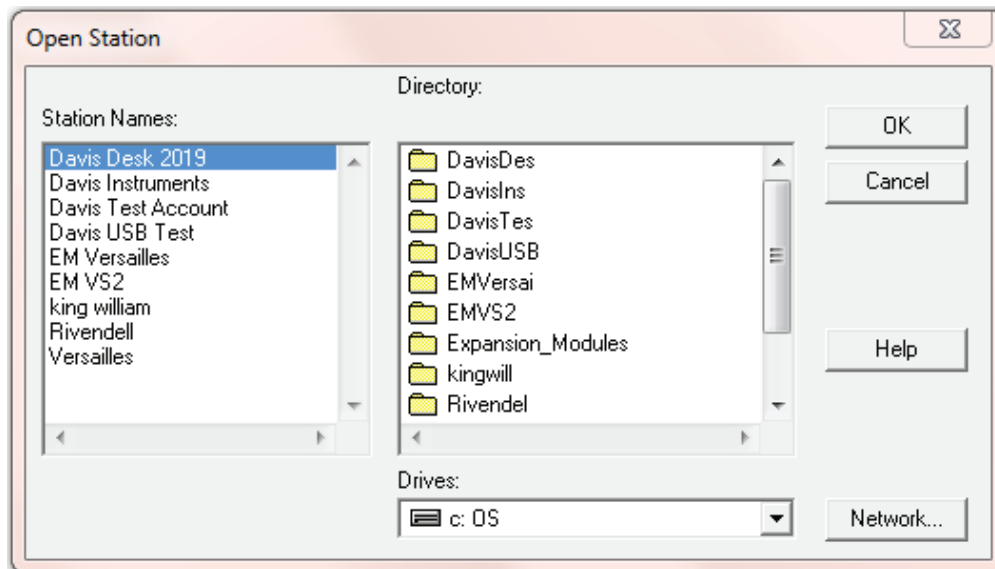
Open Station

Station Names:

Davis Desk 2019
Davis Instruments
Davis Test Account
Davis USB Test
EM Versailles
EM VS2
king william
Rivendell
Versailles

Directory:

DavisDes
DavisIns
DavisTes
DavisUSB
EMVersai
EMVS2
Expansion_Modules
kingwill
Rivendel

Drives:

c: OS

OK

Cancel

Help

Network...